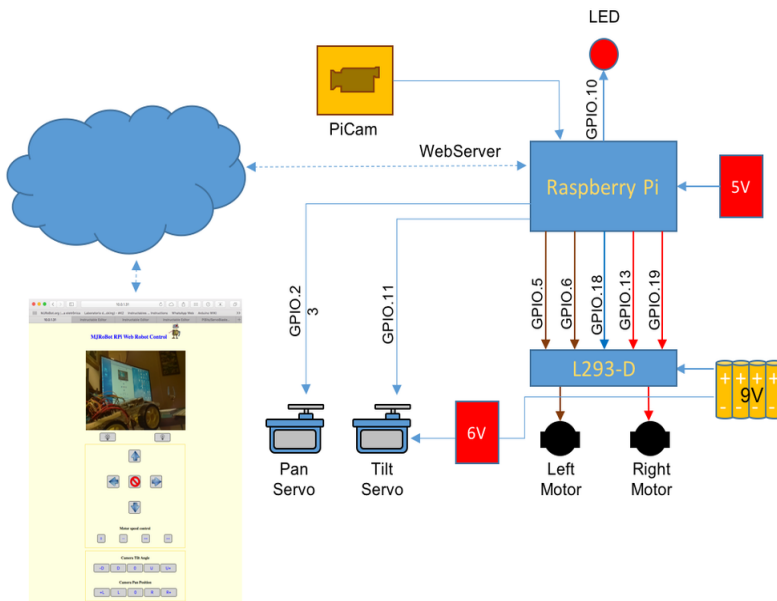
LED

PiCam

GPIO.10

WebServer

Raspberry Pi

5V

GPIO.2
3

GPIO.11

GPIO.5

GPIO.6

GPIO.18

GPIO.13

GPIO.19

L293-D

9V

6V

Pan Servo

Tilt Servo

Left Motor

Right Motor

MJRoBot RPi Web Robot Control

Motor speed control

Camera Tilt Angle

Camera Pan Position